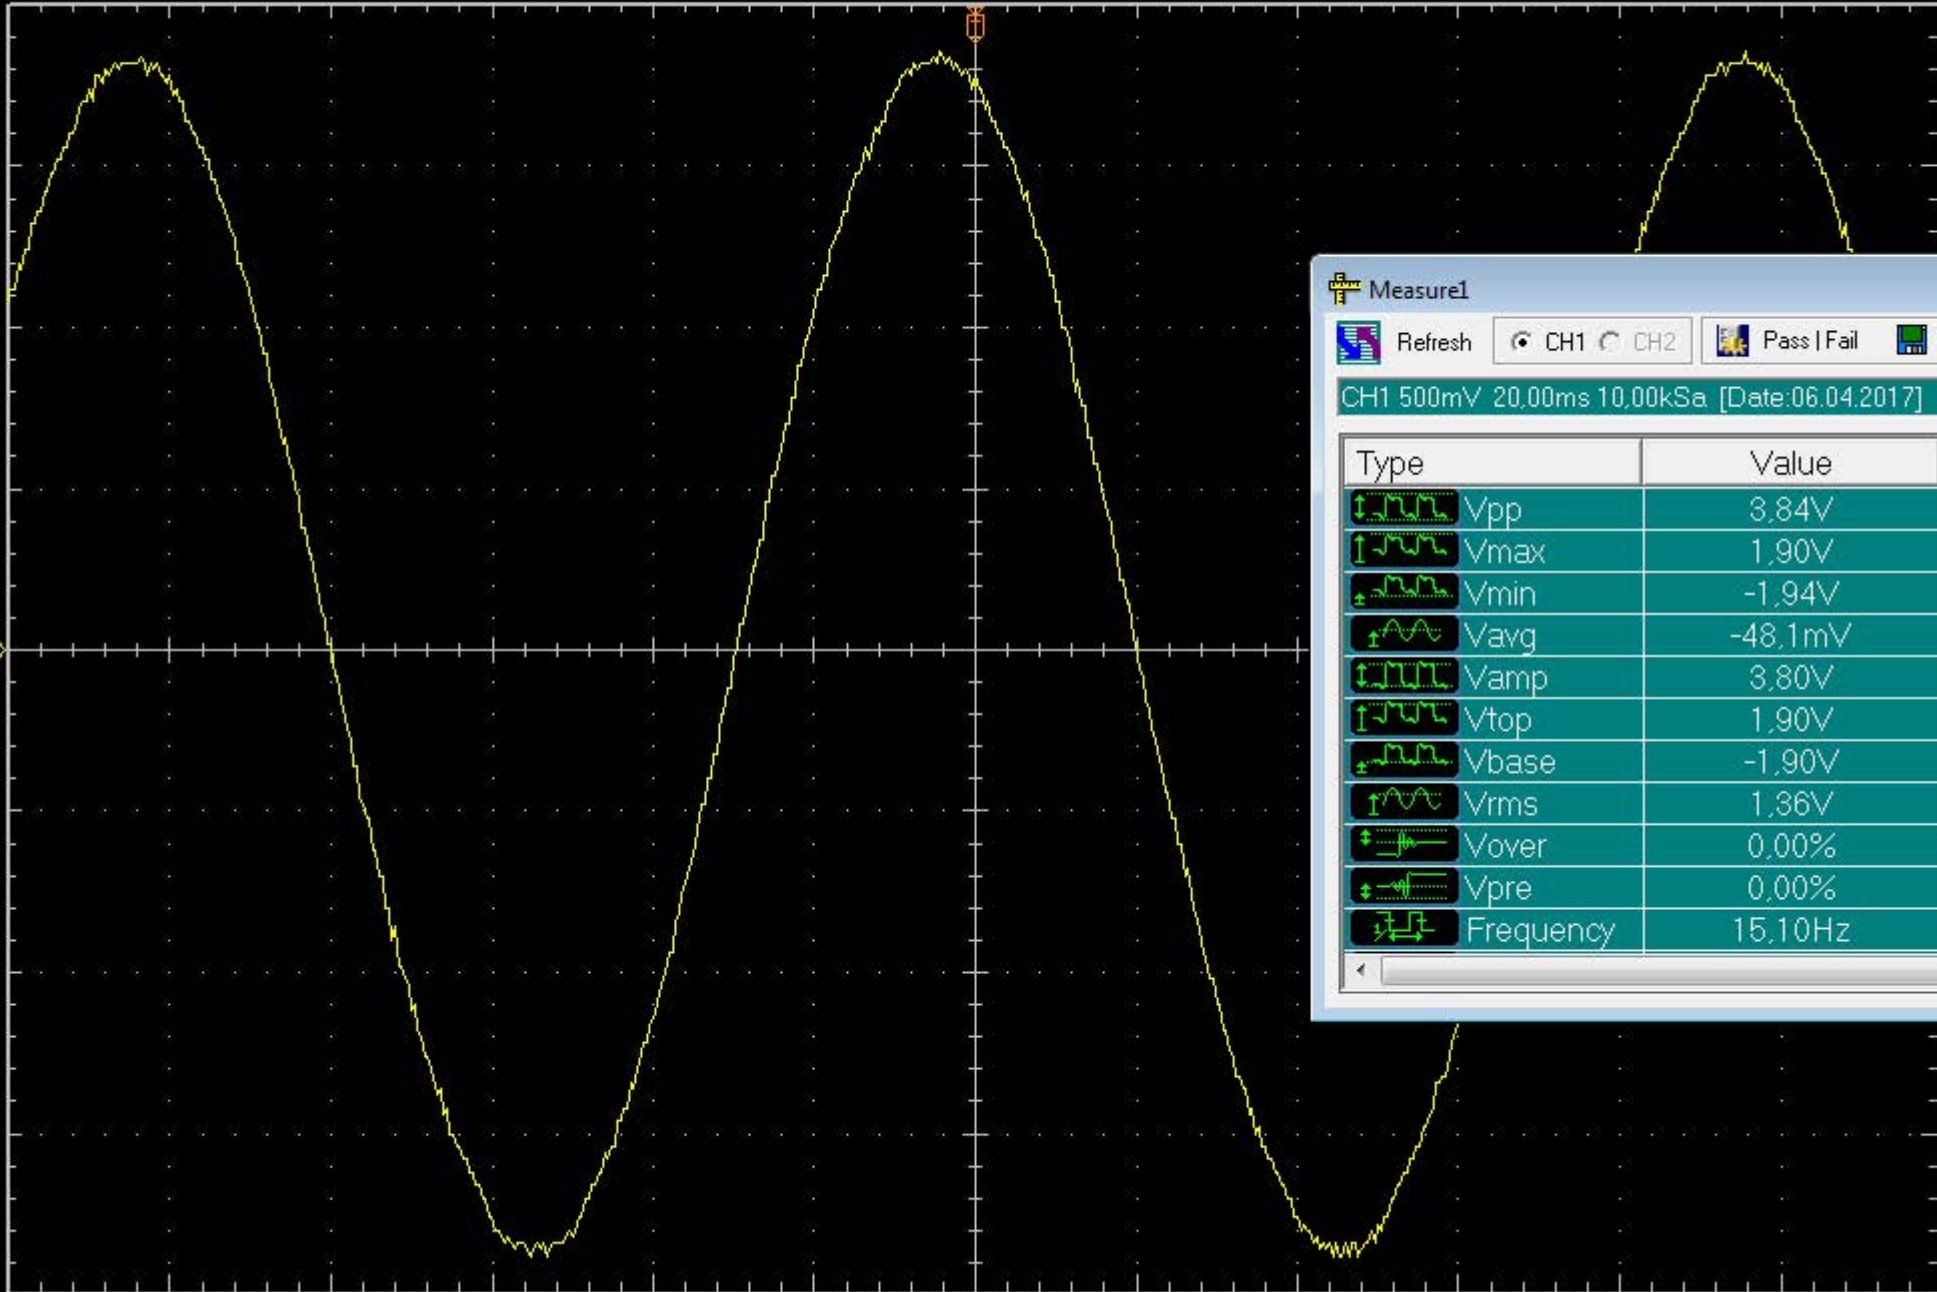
Measure1

Refresh CH1 CH2 Pass | Fail

CH1 500mV 20,00ms 10,00kSa [Date:06.04.2017]

| Type | Value |
|---|---|
| Vpp | 3,84V |
| Vmax | 1,90V |
| Vmin | -1,94V |
| Vavg | -48,1mV |
| Vamp | 3,80V |
| Vtop | 1,90V |
| Vbase | -1,90V |
| Vrms | 1,36V |
| Vover | 0,00% |
| Vpre | 0,00% |
| Frequency | 15,10Hz |